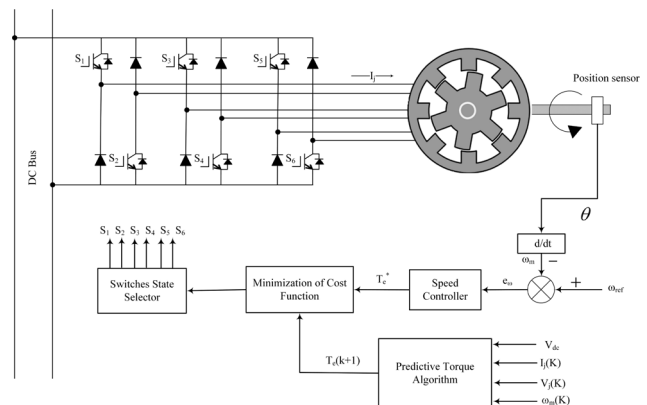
$S_1$
$S_3$
$S_5$
$I_j$
Position sensor
$S_2$
$S_4$
$S_6$
DC Bus
$\theta$
$S_1$ $S_2$ $S_3$ $S_4$ $S_5$ $S_6$
d/dt
$\omega_m$
$-$
Switches State Selector
Minimization of Cost Function
$T_e^*$
Speed Controller
$e_m$
$+$
$\omega_{ref}$
$T_e(k+1)$
Predictive Torque Algorithm
$V_{dc}$
$I_j(K)$
$V_j(K)$
$\omega_m(K)$